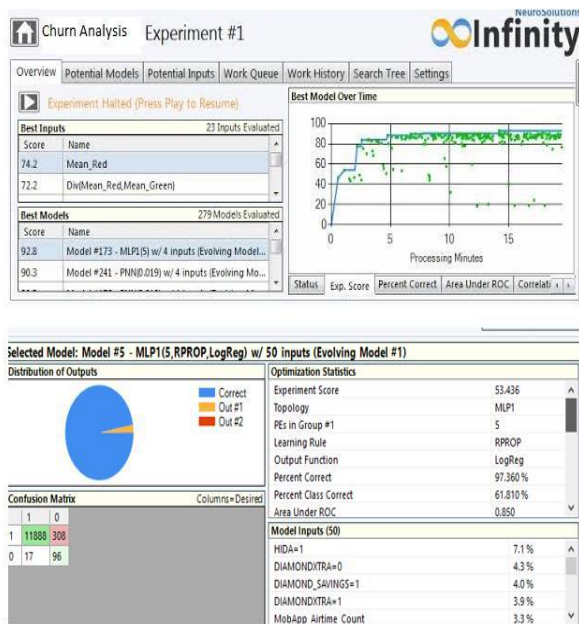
Churn Analysis Experiment #1

NeuroSolutions Infinity

Overview | Potential Models | Potential Inputs | Work Queue | Work History | Search Tree | Settings

Experiment Halted (Press Play to Resume)

Best Inputs 23 Inputs Evaluated

| Score | Name |
|---|---|
| 74.2 | Mean_Red |
| 72.2 | Div(Mean_Red,Mean_Green) |

Best Models 279 Models Evaluated

| Score | Name |
|---|---|
| 92.8 | Model #173 - MLP1(5) w/ 4 inputs (Evolving Model... |
| 90.3 | Model #241 - PNN(0.019) w/ 4 inputs (Evolving Mo... |

Best Model Over Time

100
80
60
40
20
0
0 5 10 15
Processing Minutes

Status | Exp. Score | Percent Correct | Area Under ROC | Correlati

Selected Model: Model #5 - MLP1(5,RPROP,LogReg) w/ 50 inputs (Evolving Model #1)

Distribution of Outputs

Correct
Out #1
Out #2

Confusion Matrix Columns=Desired

| | 1 | 0 |
|---|---|---|
| 1 | 11888 | 308 |
| 0 | 17 | 96 |

Optimization Statistics

| | |
|---|---|
| Experiment Score | 53.436 |
| Topology | MLP1 |
| PEs in Group #1 | 5 |
| Learning Rule | RPROP |
| Output Function | LogReg |
| Percent Correct | 97.360 % |
| Percent Class Correct | 61.810 % |
| Area Under ROC | 0.850 |

Model Inputs (50)

| | |
|---|---|
| HIDA=1 | 7.1 % |
| DIAMONDXTRA=0 | 4.3 % |
| DIAMOND_SAVINGS=1 | 4.0 % |
| DIAMONDXTRA=1 | 3.9 % |
| MobApp Airtime Count | 3.3 % |